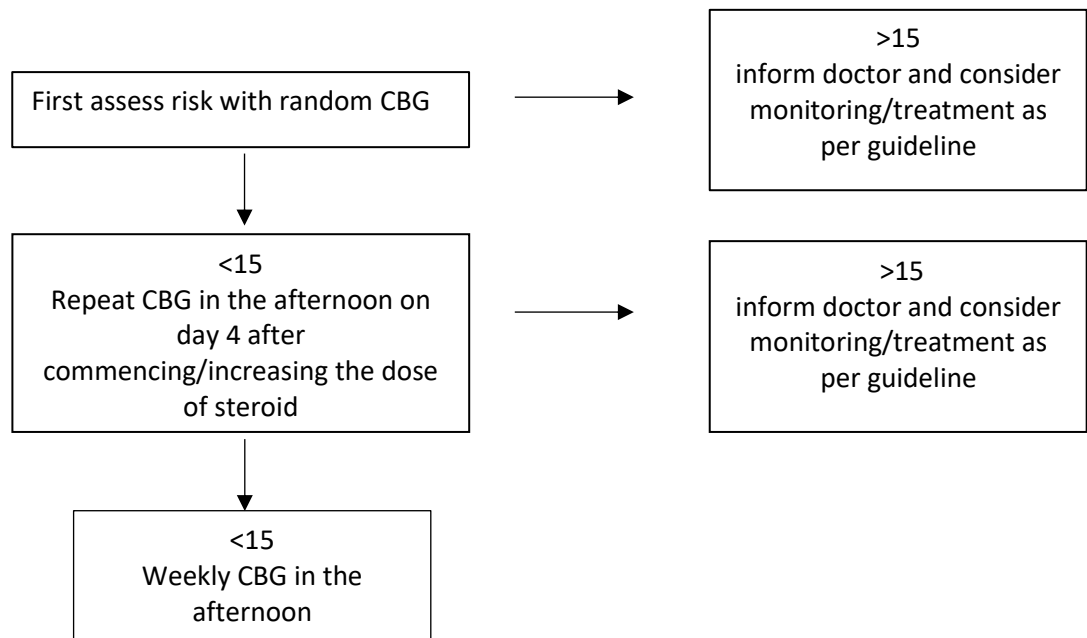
First assess risk with random CBG

>15
inform doctor and consider monitoring/treatment as per guideline

<15
Repeat CBG in the afternoon on day 4 after commencing/increasing the dose of steroid

>15
inform doctor and consider monitoring/treatment as per guideline

<15
Weekly CBG in the afternoon